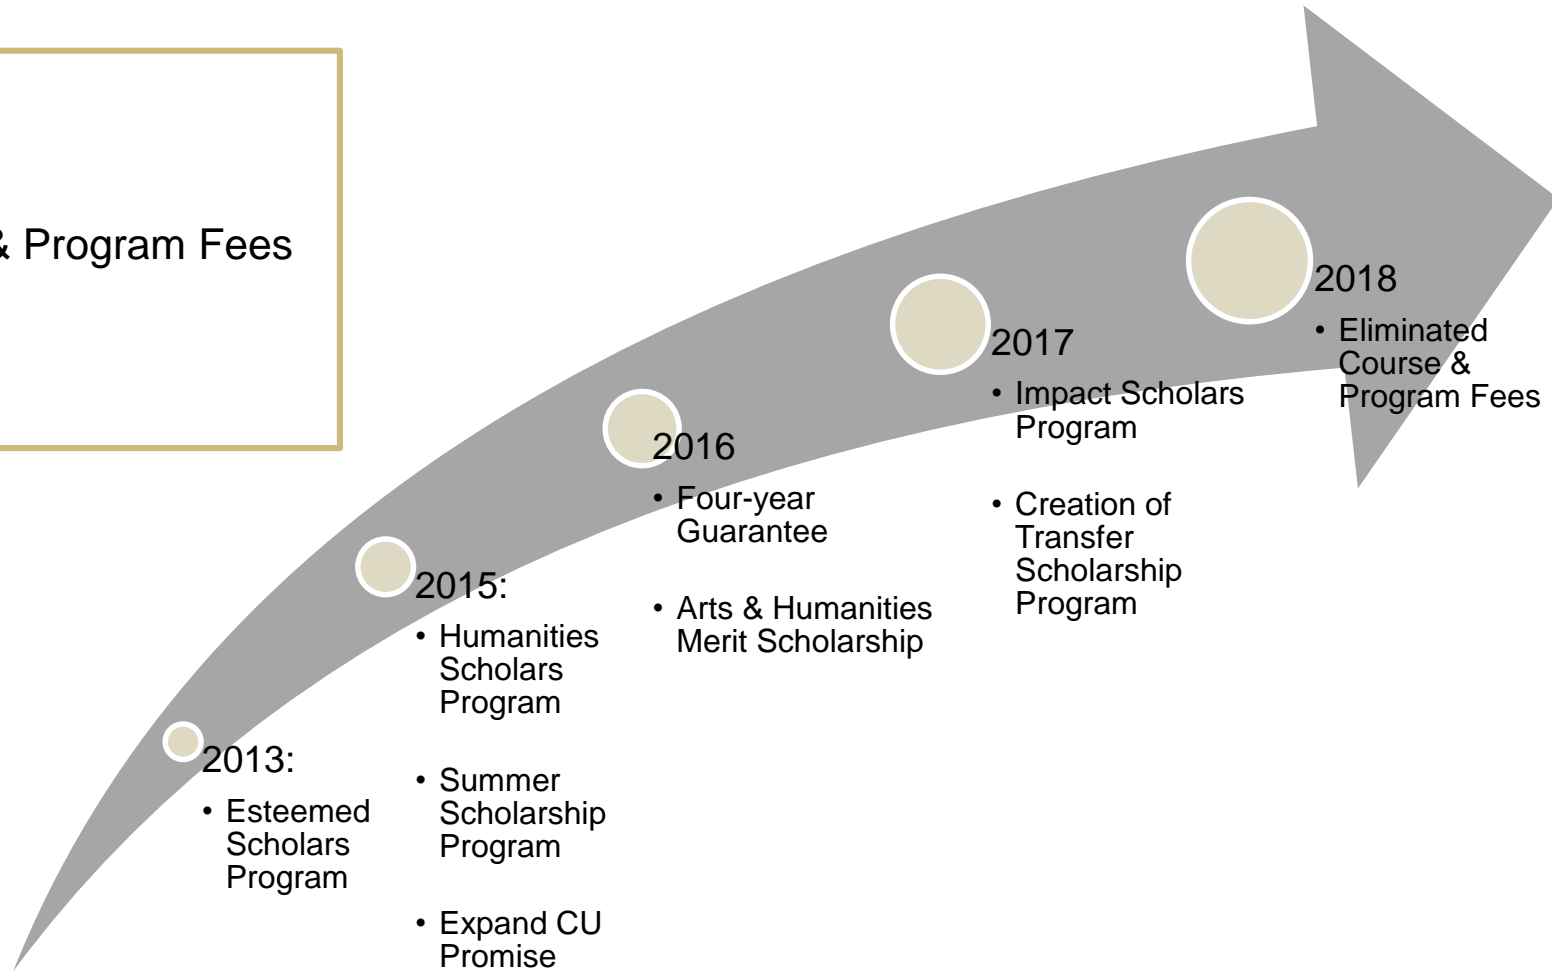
& Program Fees

2013:
• Esteemed Scholars Program

2015:
• Humanities Scholars Program
• Summer Scholarship Program
• Expand CU Promise

2016
• Four-year Guarantee
• Arts & Humanities Merit Scholarship

2017
• Impact Scholars Program
• Creation of Transfer Scholarship Program

2018
• Eliminated Course & Program Fees